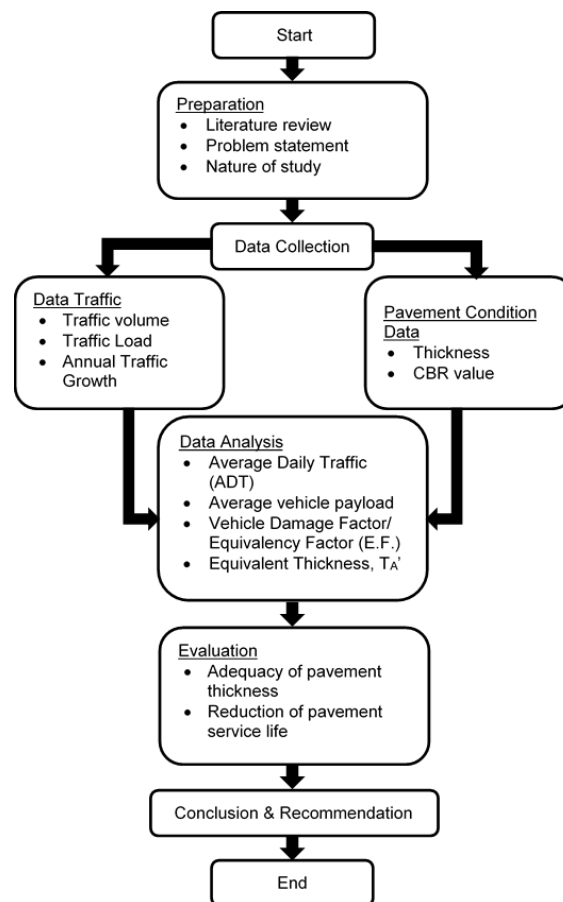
Start

Preparation
- Literature review
- Problem statement
- Nature of study

Data Collection

Data Traffic
- Traffic volume
- Traffic Load
- Annual Traffic Growth

Pavement Condition Data
- Thickness
- CBR value

Data Analysis
- Average Daily Traffic (ADT)
- Average vehicle payload
- Vehicle Damage Factor/ Equivalency Factor (E.F.)
- Equivalent Thickness, $T_A$'

Evaluation
- Adequacy of pavement thickness
- Reduction of pavement service life

Conclusion & Recommendation

End